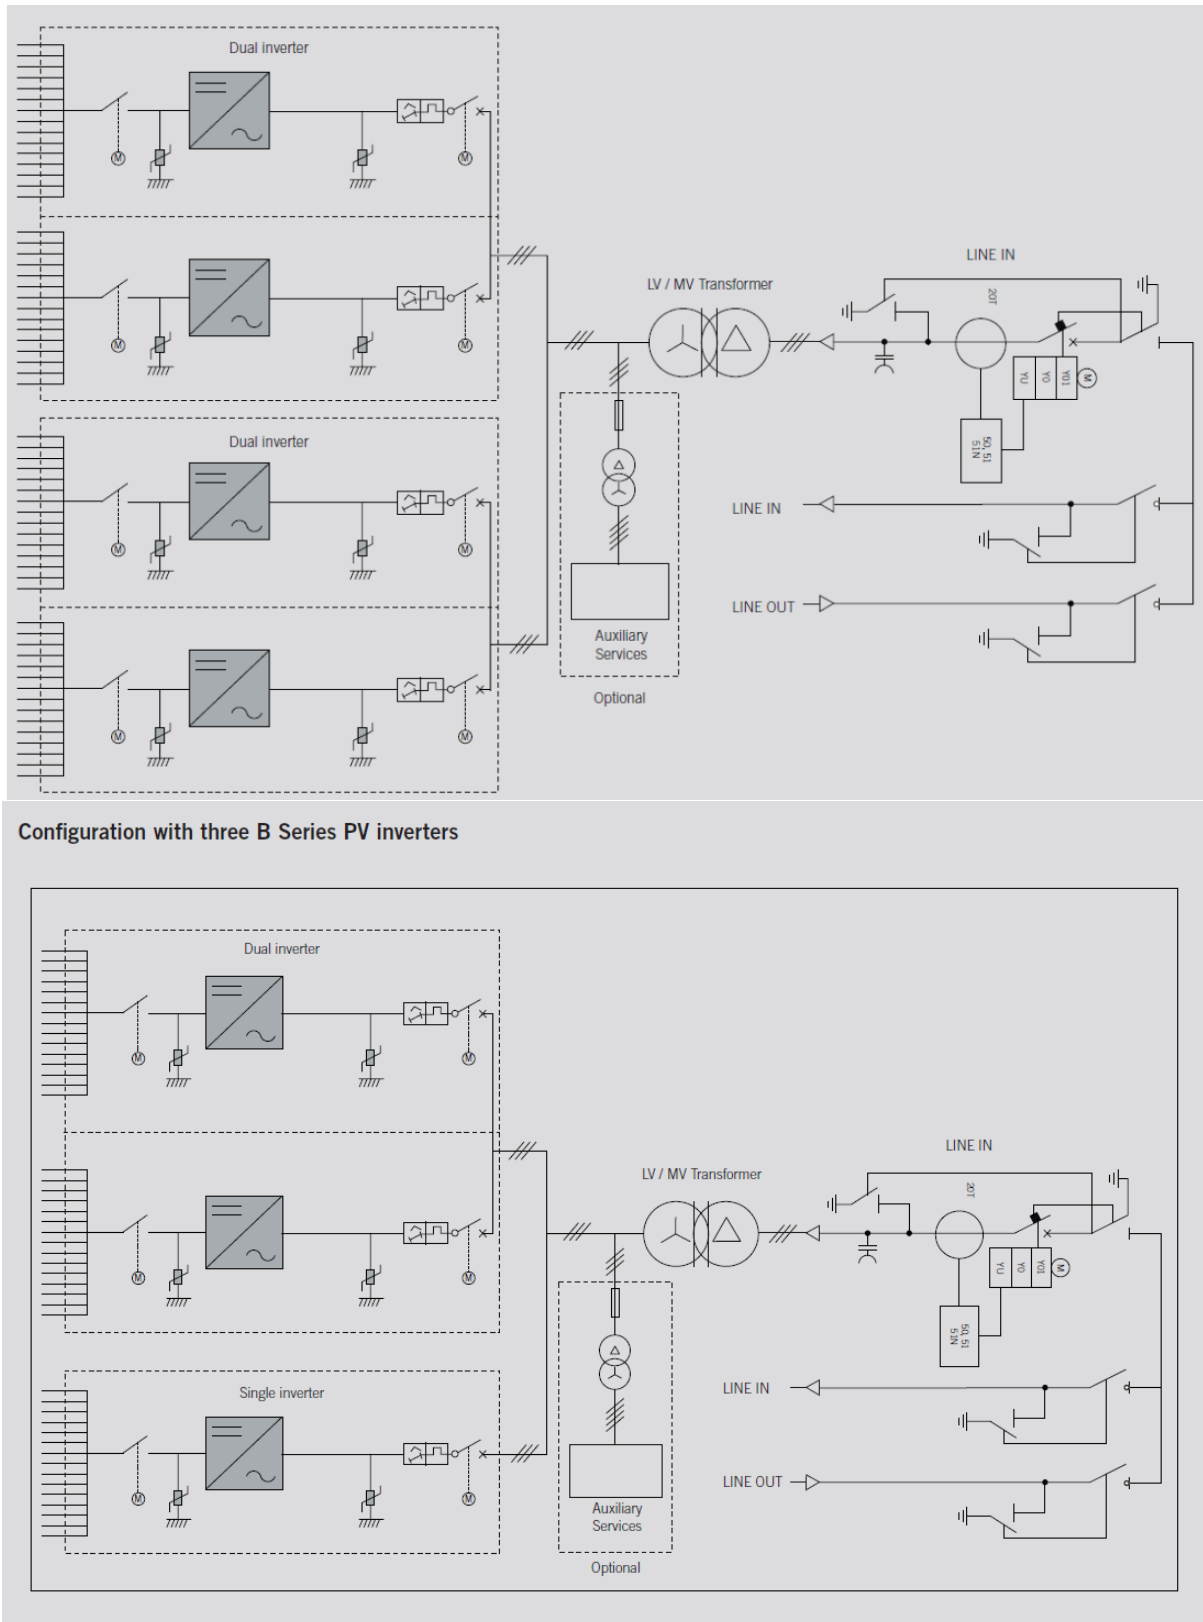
Dual inverter

Dual inverter

LV / MV Transformer

LINE IN

20T

YU YO YO1

50, 51 51N

Auxiliary Services

Optional

LINE IN

LINE OUT

Configuration with three B Series PV inverters

Dual inverter

Single inverter

LV / MV Transformer

LINE IN

20T

YU YO YO1

50, 51 51N

Auxiliary Services

Optional

LINE IN

LINE OUT